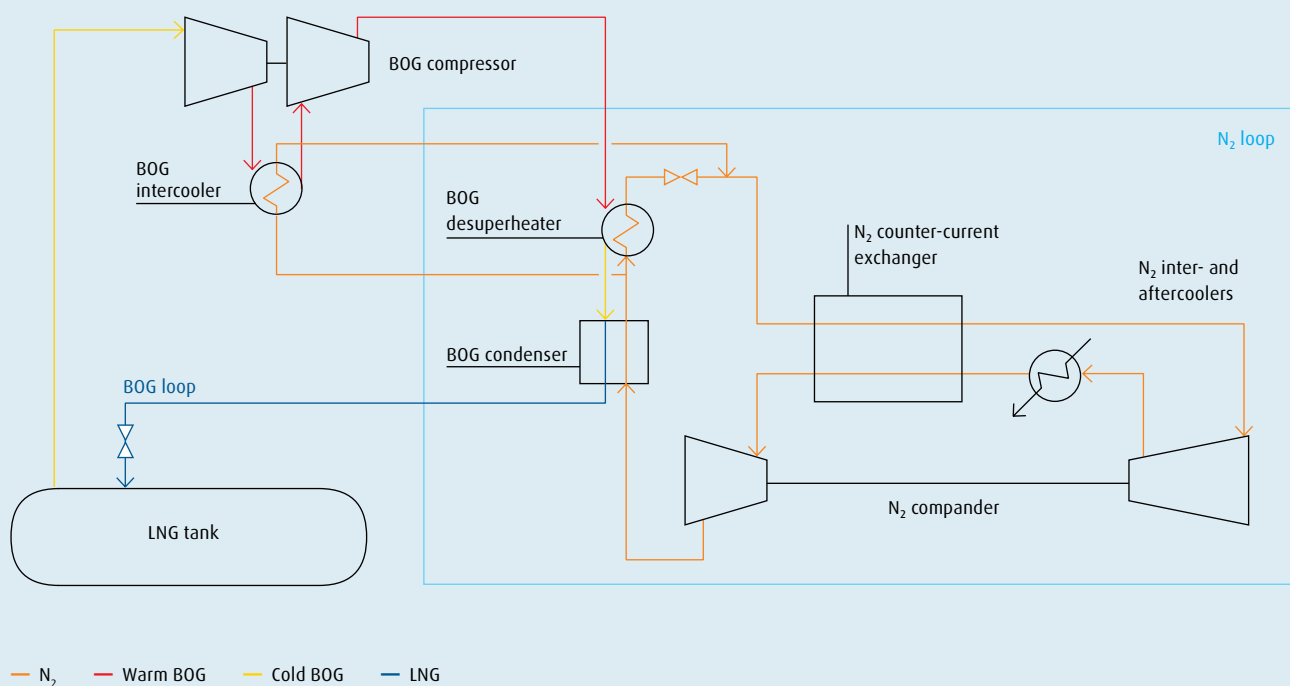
BOG compressor

$N_2$ loop

BOG intercooler

BOG desuperheater

$N_2$ counter-current exchanger

$N_2$ inter- and aftercoolers

BOG condenser

BOG loop

LNG tank

$N_2$ compander

— $N_2$ — Warm BOG — Cold BOG — LNG